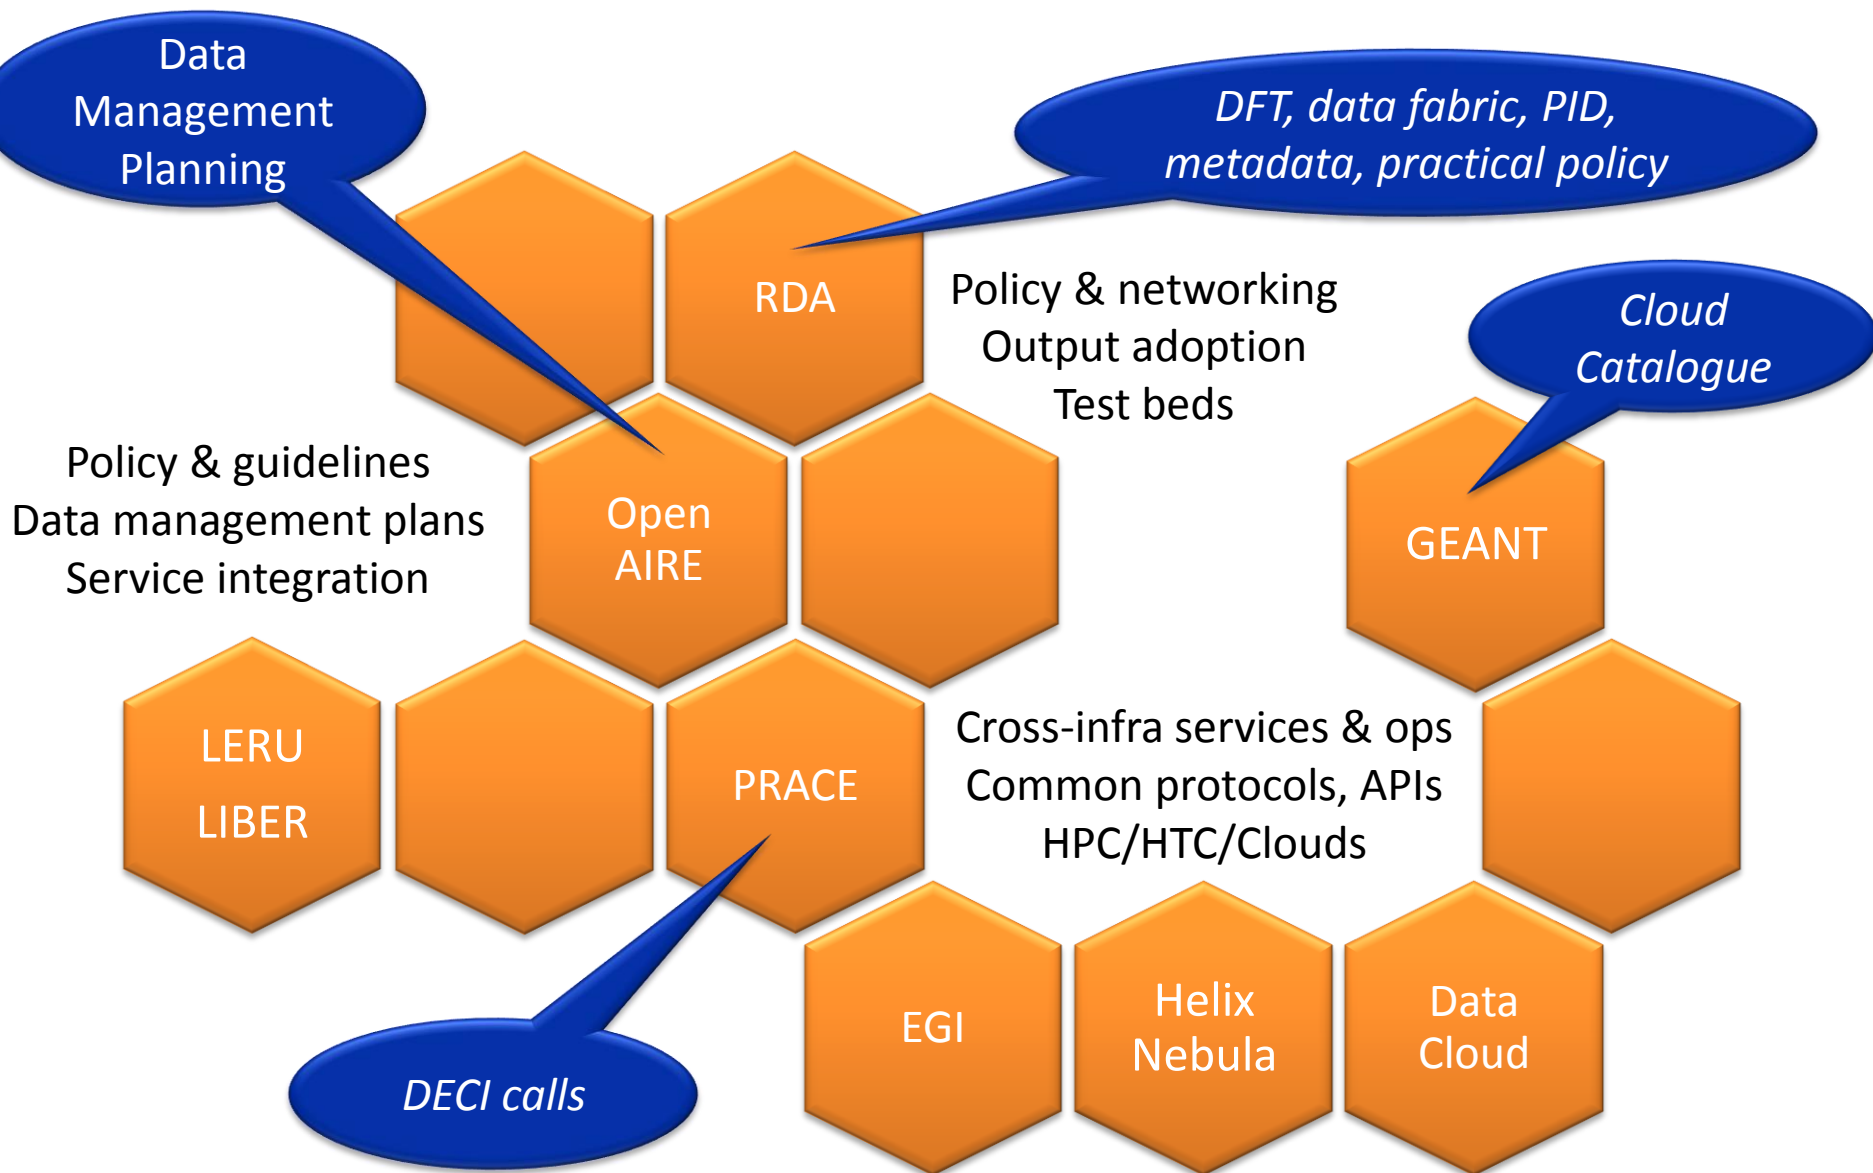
Data Management Planning

DFT, data fabric, PID, metadata, practical policy

RDA

Policy & networking
Output adoption
Test beds

Cloud Catalogue

Policy & guidelines
Data management plans
Service integration

Open AIRE

GEANT

LERU
LIBER

PRACE

Cross-infra services & ops
Common protocols, APIs
HPC/HTC/Clouds

EGI

Helix Nebula

Data Cloud

DECI calls